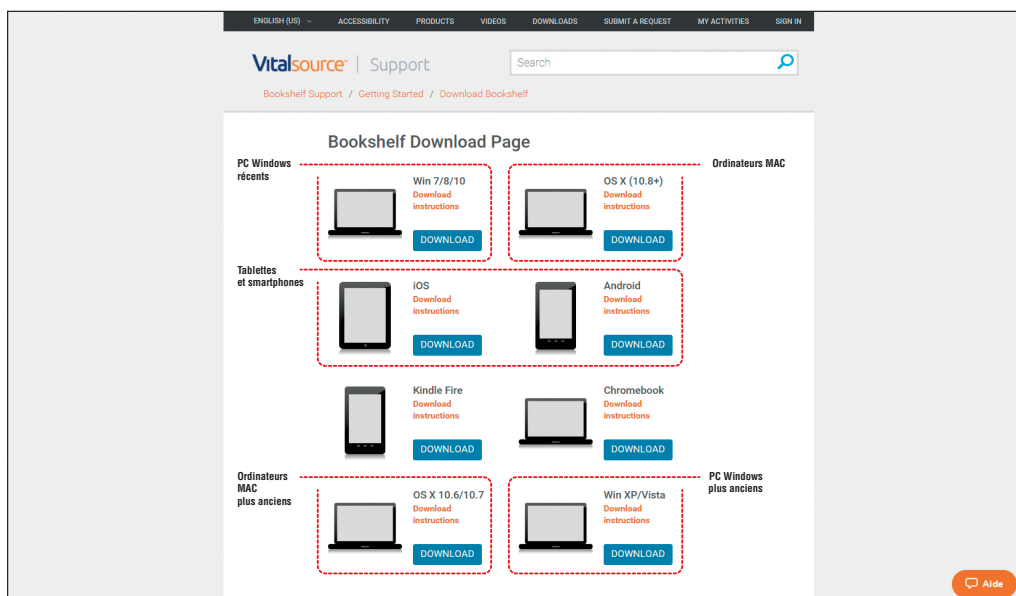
ENGLISH (US) ACCESSIBILITY PRODUCTS VIDEOS DOWNLOADS SUBMIT A REQUEST MY ACTIVITIES SIGN IN

Vitalsource | Support

Search

Bookshelf Support / Getting Started / Download Bookshelf

Bookshelf Download Page

PC Windows récents

Ordinateurs MAC

Win 7/8/10
Download instructions
DOWNLOAD

OS X (10.8+)
Download instructions
DOWNLOAD

Tablettes et smartphones

iOS
Download instructions
DOWNLOAD

Android
Download instructions
DOWNLOAD

Kindle Fire
Download instructions
DOWNLOAD

Chromebook
Download instructions
DOWNLOAD

Ordinateurs MAC plus anciens

PC Windows plus anciens

OS X 10.6/10.7
Download instructions
DOWNLOAD

Win XP/Vista
Download instructions
DOWNLOAD

Aide